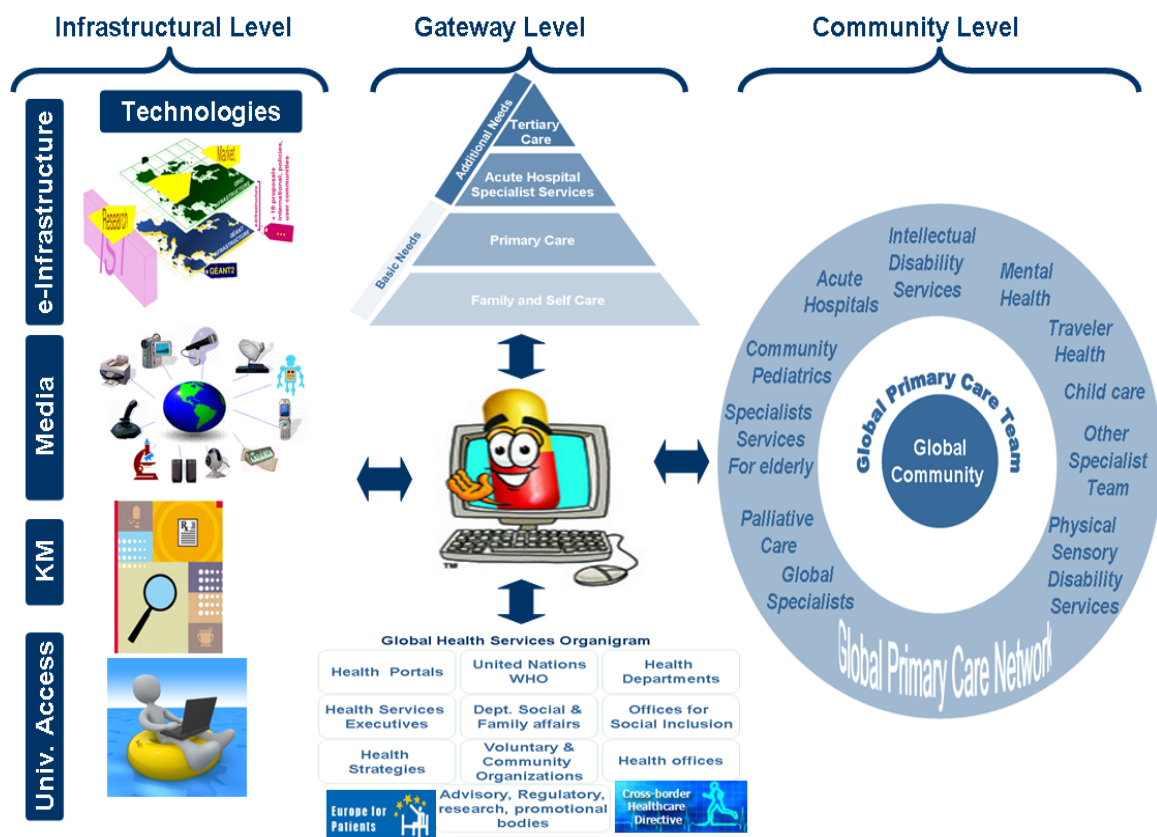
Infrastructural Level

Gateway Level

Community Level

e-Infrastructure

Technologies

Market

Research

IST

GEANT2

Media

KM

Univ. Access

Additional Needs

Basic Needs

Tertiary Care

Acute Hospital Specialist Services

Primary Care

Family and Self Care

Global Health Services Organigram

| Health Portals | United Nations WHO | Health Departments |
|---|---|---|
| Health Services Executives | Dept. Social & Family affairs | Offices for Social Inclusion |
| Health Strategies | Voluntary & Community Organizations | Health offices |
| Europe for Patients | Advisory, Regulatory, research, promotional bodies | Cross-border Healthcare Directive |

Acute Hospitals

Intellectual Disability Services

Mental Health

Traveler Health

Community Pediatrics

Child care

Specialists Services For elderly

Other Specialist Team

Palliative Care

Physical Sensory Disability Services

Global Specialists

Global Primary Care Team

Global Community

Global Primary Care Network